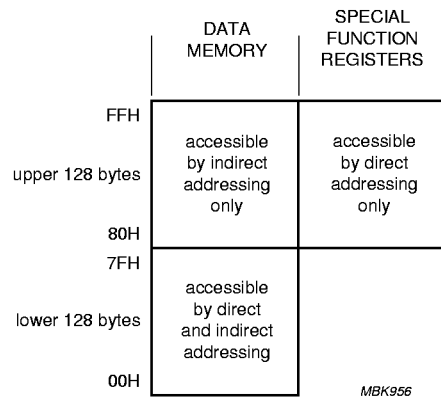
DATA MEMORY

SPECIAL FUNCTION REGISTERS

FFH

upper 128 bytes

80H

accessible by indirect addressing only

accessible by direct addressing only

7FH

lower 128 bytes

00H

accessible by direct and indirect addressing

MBK956